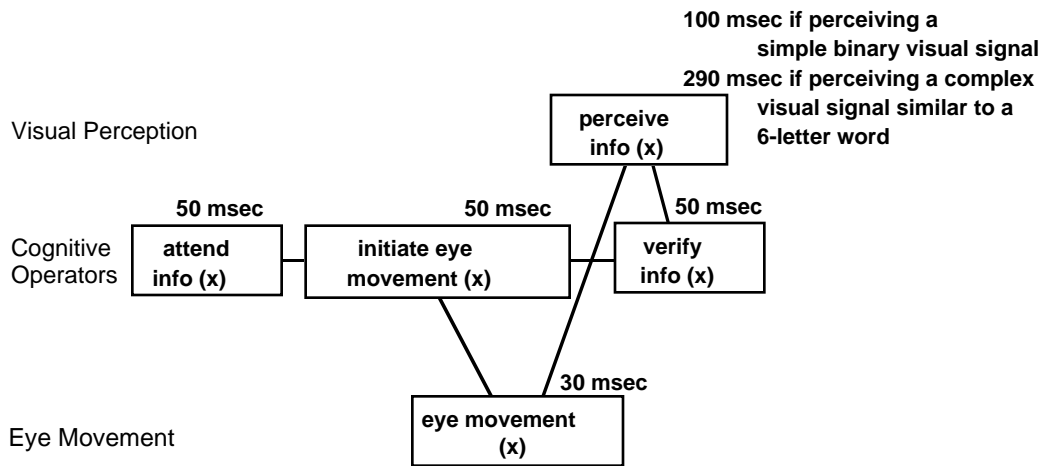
100 msec if perceiving a simple binary visual signal
290 msec if perceiving a complex visual signal similar to a 6-letter word

Visual Perception

perceive info (x)

50 msec

50 msec

50 msec

Cognitive Operators

attend info (x)

initiate eye movement (x)

verify info (x)

30 msec

Eye Movement

eye movement (x)